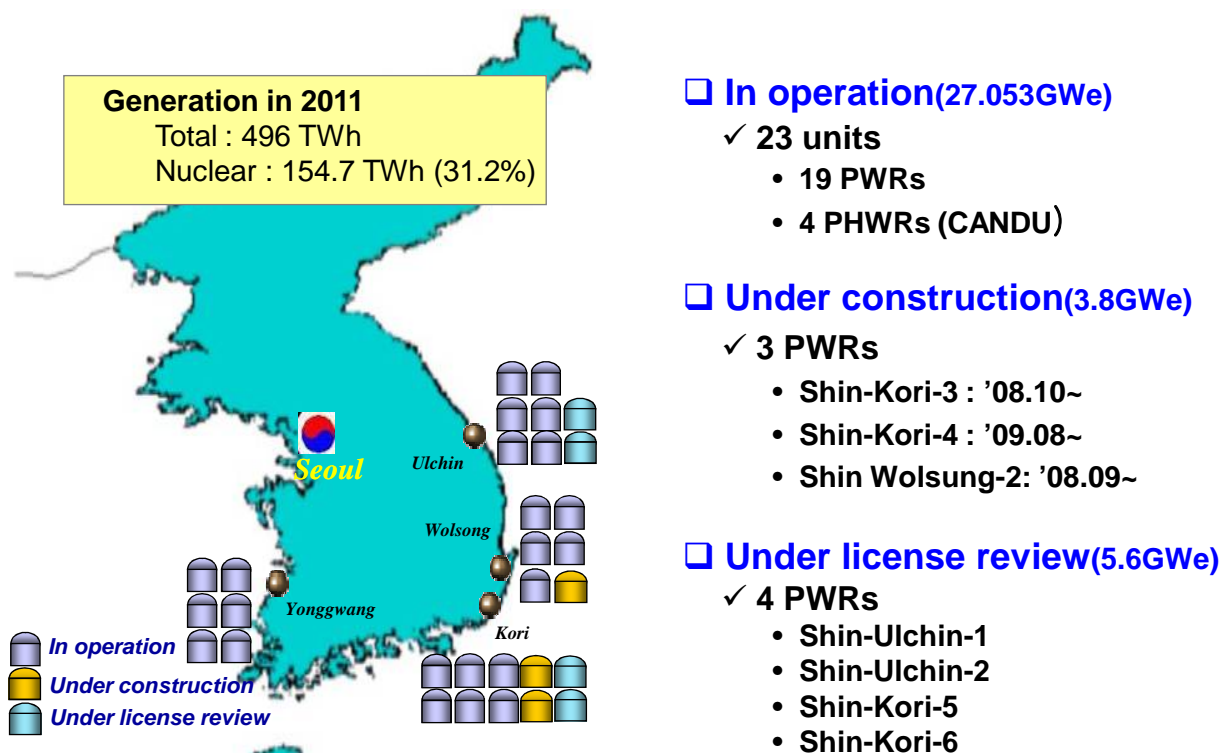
Generation in 2011
Total : 496 TWh
Nuclear : 154.7 TWh (31.2%)

Seoul

Ulchin

Wolsong

Yonggwang

Kori

In operation

Under construction

Under license review

❑ In operation(27.053GWe)

✓ 23 units

• 19 PWRs

• 4 PHWRs (CANDU)

❑ Under construction(3.8GWe)

✓ 3 PWRs

• Shin-Kori-3 : '08.10~

• Shin-Kori-4 : '09.08~

• Shin Wolsung-2: '08.09~

❑ Under license review(5.6GWe)

✓ 4 PWRs

• Shin-Ulchin-1

• Shin-Ulchin-2

• Shin-Kori-5

• Shin-Kori-6